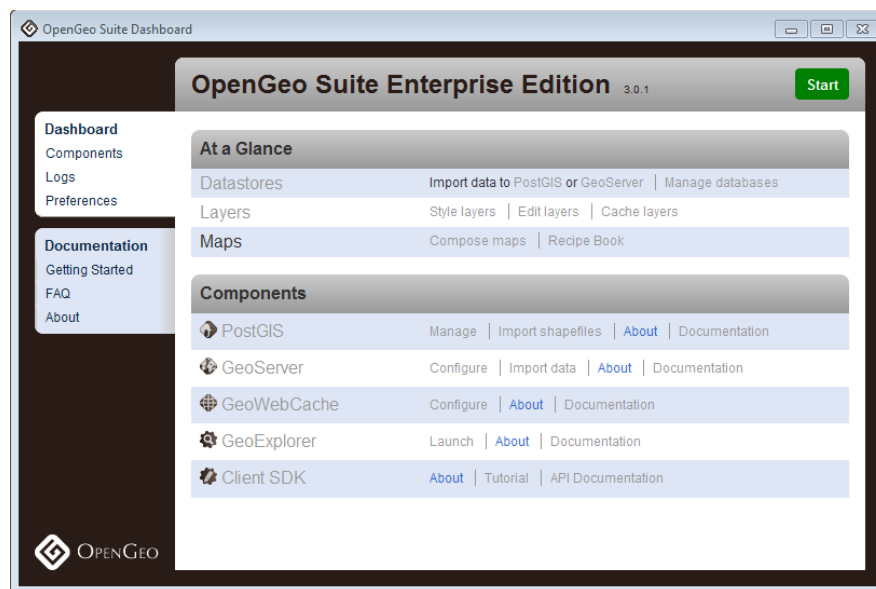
OpenGeo Suite Dashboard

OpenGeo Suite Enterprise Edition 3.0.1

Start

Dashboard
Components
Logs
Preferences

Documentation
Getting Started
FAQ
About

At a Glance

| | |
|---|---|
| Datastores | Import data to PostGIS or GeoServer \| Manage databases |
| Layers | Style layers \| Edit layers \| Cache layers |
| Maps | Compose maps \| Recipe Book |

Components

| | |
|---|---|
| PostGIS | Manage \| Import shapefiles \| About \| Documentation |
| GeoServer | Configure \| Import data \| About \| Documentation |
| GeoWebCache | Configure \| About \| Documentation |
| GeoExplorer | Launch \| About \| Documentation |
| Client SDK | About \| Tutorial \| API Documentation |

OpenGeo